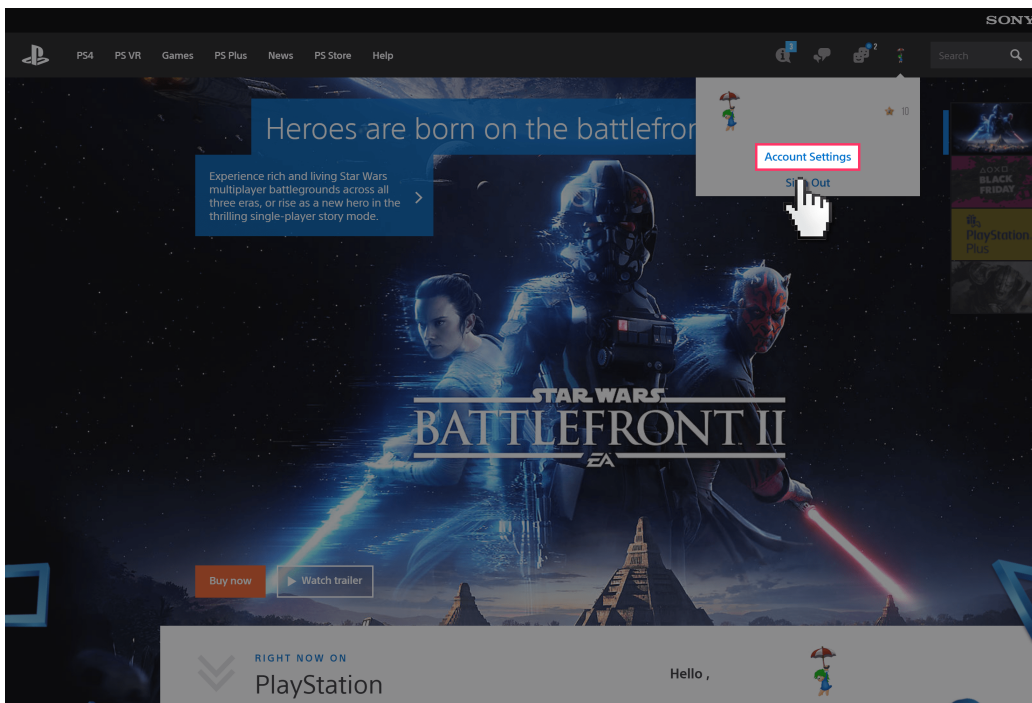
SONY

PS4 PS VR Games PS Plus News PS Store Help

3

2

Search

Heroes are born on the battlefron

Experience rich and living Star Wars multiplayer battlegrounds across all three eras, or rise as a new hero in the thrilling single-player story mode.

10

Account Settings

Si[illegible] Out

BLACK FRIDAY

PlayStation Plus

STAR WARS
BATTLEFRONT II
EA

Buy now

Watch trailer

RIGHT NOW ON
PlayStation

Hello ,